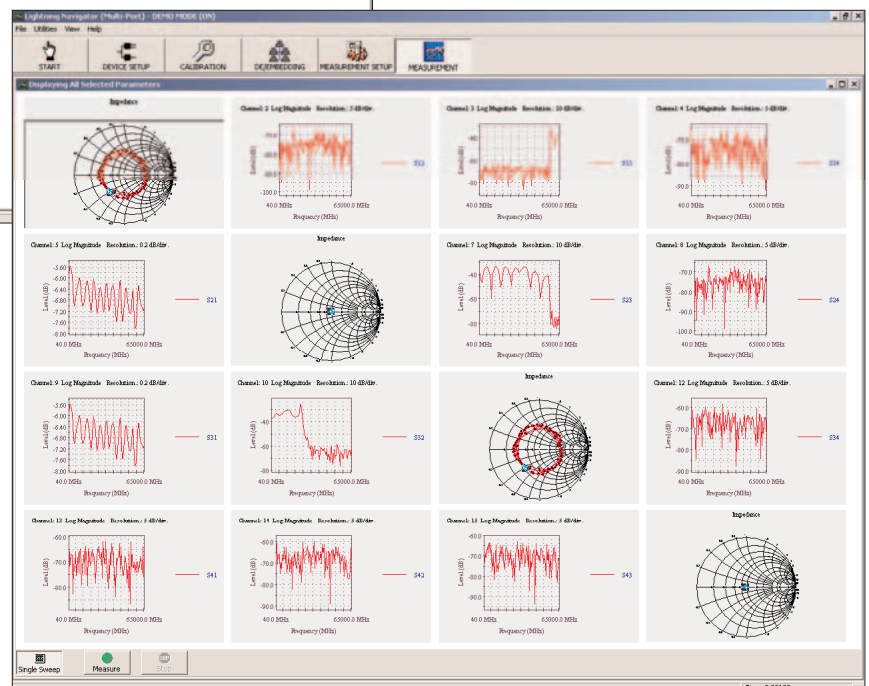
Lightning Navigator (Multi-Port) - DEMO MODE (ON)

File Utilities View Help

START DEVICE SETUP CALIBRATION DE/EMBEDDING MEASUREMENT SETUP MEASUREMENT

Displaying All Selected Parameters

Impedance

Channel: 2 Log Magnitude Resolution: 5 dB/div.
-70.0
-80.0
-90.0
-100.0
Level (dB)
40.0 MHz 65000.0 MHz
Frequency (MHz)
S12

Channel: 3 Log Magnitude Resolution: 10 dB/div.
-40
-60
-80
Level (dB)
40.0 MHz 65000.0 MHz
Frequency (MHz)
S13

Channel: 4 Log Magnitude Resolution: 5 dB/div.
-70.0
-80.0
-90.0
Level (dB)
40.0 MHz 65000.0 MHz
Frequency (MHz)
S14

Channel: 5 Log Magnitude Resolution: 0.2 dB/div.
-5.60
-6.00
-6.40
-6.80
-7.20
-7.60
Level (dB)
40.0 MHz 65000.0 MHz
Frequency (MHz)
S21

Impedance

Channel: 7 Log Magnitude Resolution: 10 dB/div.
-40
-60
-80
Level (dB)
40.0 MHz 65000.0 MHz
Frequency (MHz)
S23

Channel: 8 Log Magnitude Resolution: 5 dB/div.
-70.0
-80.0
-90.0
-100.0
Level (dB)
40.0 MHz 65000.0 MHz
Frequency (MHz)
S24

Channel: 9 Log Magnitude Resolution: 0.2 dB/div.
-5.60
-6.00
-6.40
-6.80
-7.20
-7.60
-8.00
Level (dB)
40.0 MHz 65000.0 MHz
Frequency (MHz)
S31

Channel: 10 Log Magnitude Resolution: 10 dB/div.
-40
-60
-80
Level (dB)
40.0 MHz 65000.0 MHz
Frequency (MHz)
S32

Impedance

Channel: 12 Log Magnitude Resolution: 5 dB/div.
-60.0
-70.0
-80.0
-90.0
Level (dB)
40.0 MHz 65000.0 MHz
Frequency (MHz)
S34

Channel: 13 Log Magnitude Resolution: 5 dB/div.
-60.0
-70.0
-80.0
Level (dB)
40.0 MHz 65000.0 MHz
Frequency (MHz)
S41

Channel: 14 Log Magnitude Resolution: 5 dB/div.
-60.0
-70.0
-80.0
-90.0
Level (dB)
40.0 MHz 65000.0 MHz
Frequency (MHz)
S42

Channel: 15 Log Magnitude Resolution: 5 dB/div.
-60.0
-70.0
-80.0
-90.0
Level (dB)
40.0 MHz 65000.0 MHz
Frequency (MHz)
S43

Impedance

Single Sweep Measure Stop